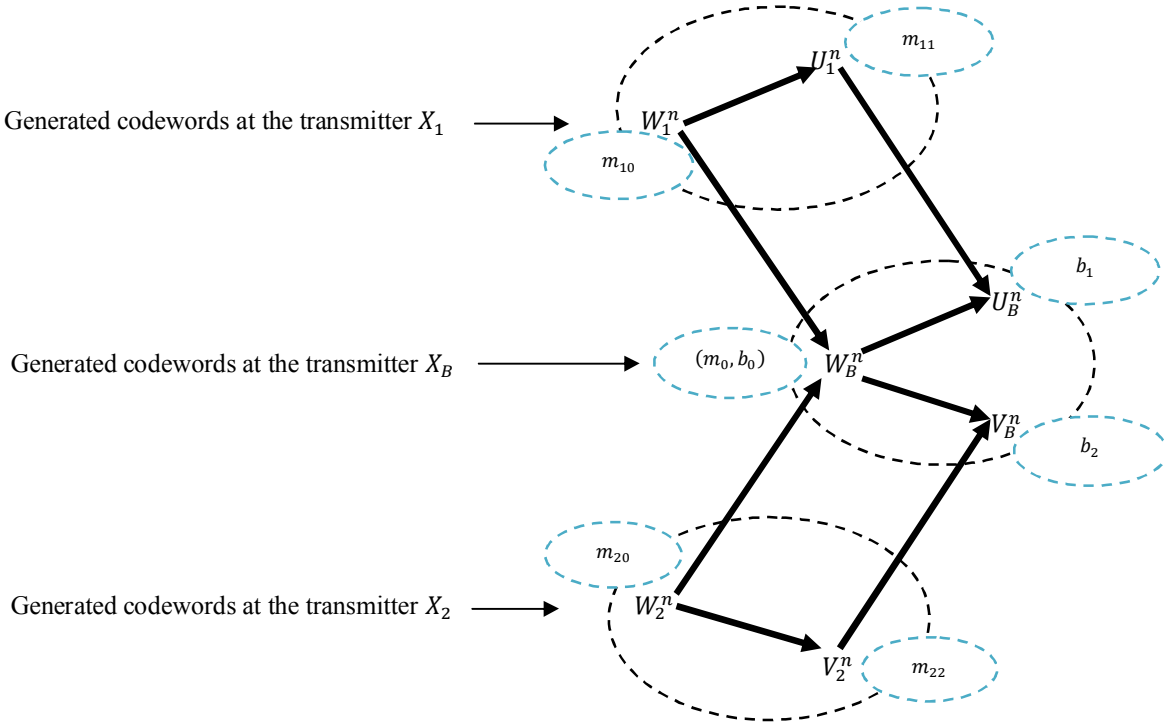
Generated codewords at the transmitter $X_1$

$U_1^n$

$m_{11}$

$W_1^n$

$m_{10}$

$b_1$

$U_B^n$

Generated codewords at the transmitter $X_B$

$(m_0, b_0)$

$W_B^n$

$V_B^n$

$b_2$

$m_{20}$

Generated codewords at the transmitter $X_2$

$W_2^n$

$V_2^n$

$m_{22}$